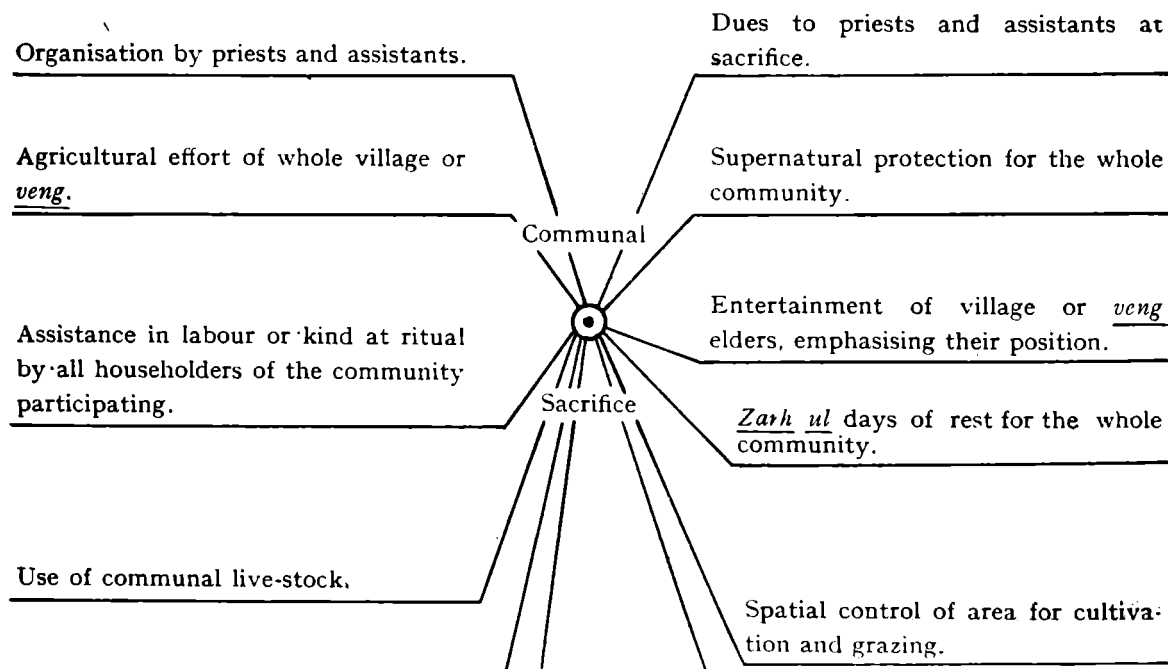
Organisation by priests and assistants.

Dues to priests and assistants at sacrifice.

Agricultural effort of whole village or *veng*.

Supernatural protection for the whole community.

Communal

Entertainment of village or *veng* elders, emphasising their position.

Assistance in labour or kind at ritual by all householders of the community participating.

Sacrifice

*Zarh ul* days of rest for the whole community.

Use of communal live-stock.

Spatial control of area for cultivation and grazing.